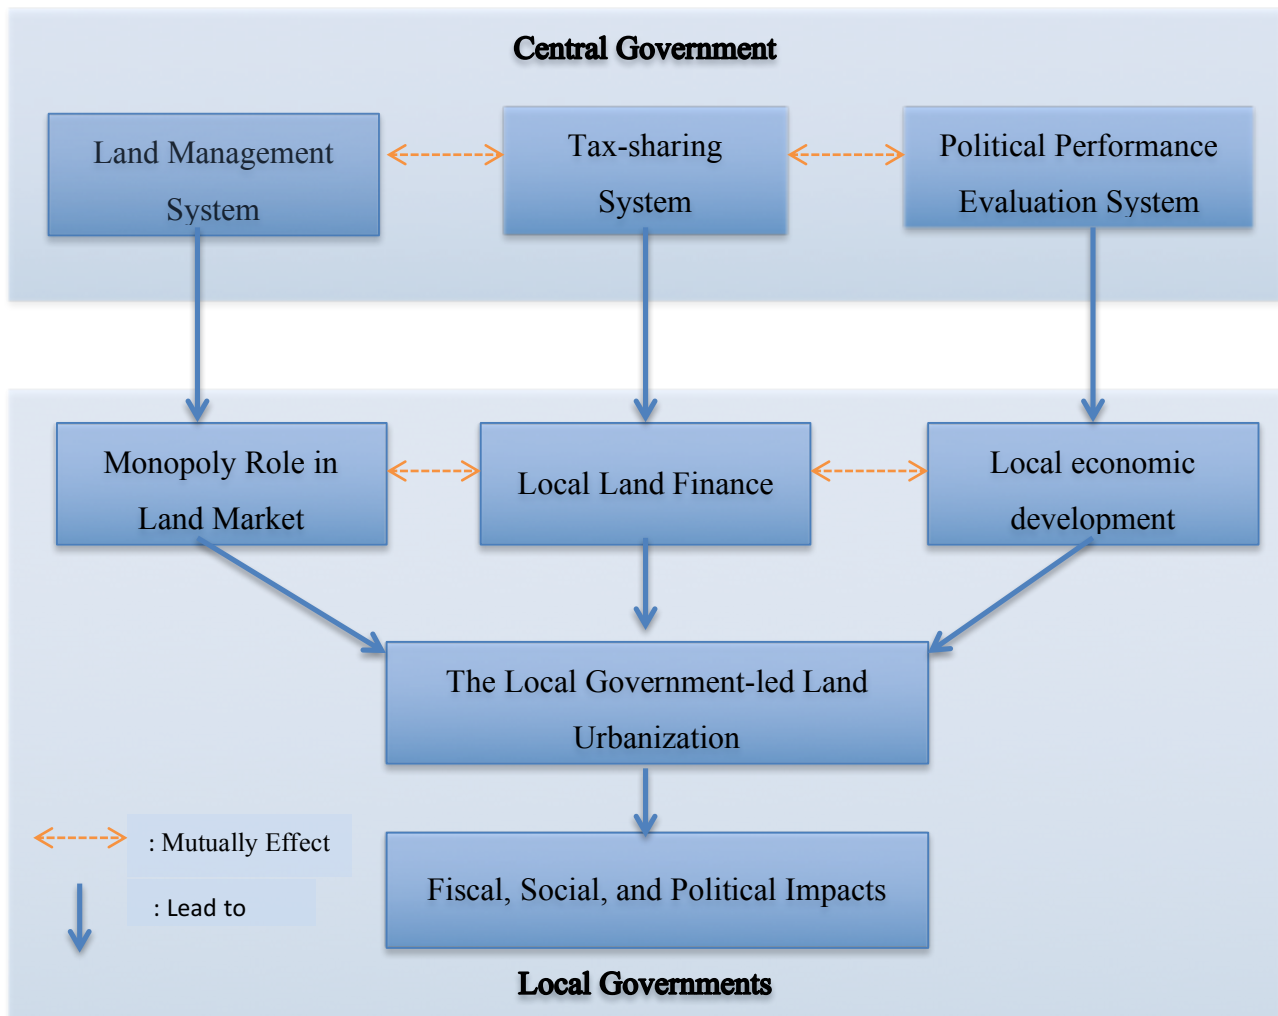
Central Government

Land Management System

Tax-sharing System

Political Performance Evaluation System

Monopoly Role in Land Market

Local Land Finance

Local economic development

The Local Government-led Land Urbanization

: Mutually Effect

: Lead to

Fiscal, Social, and Political Impacts

Local Governments